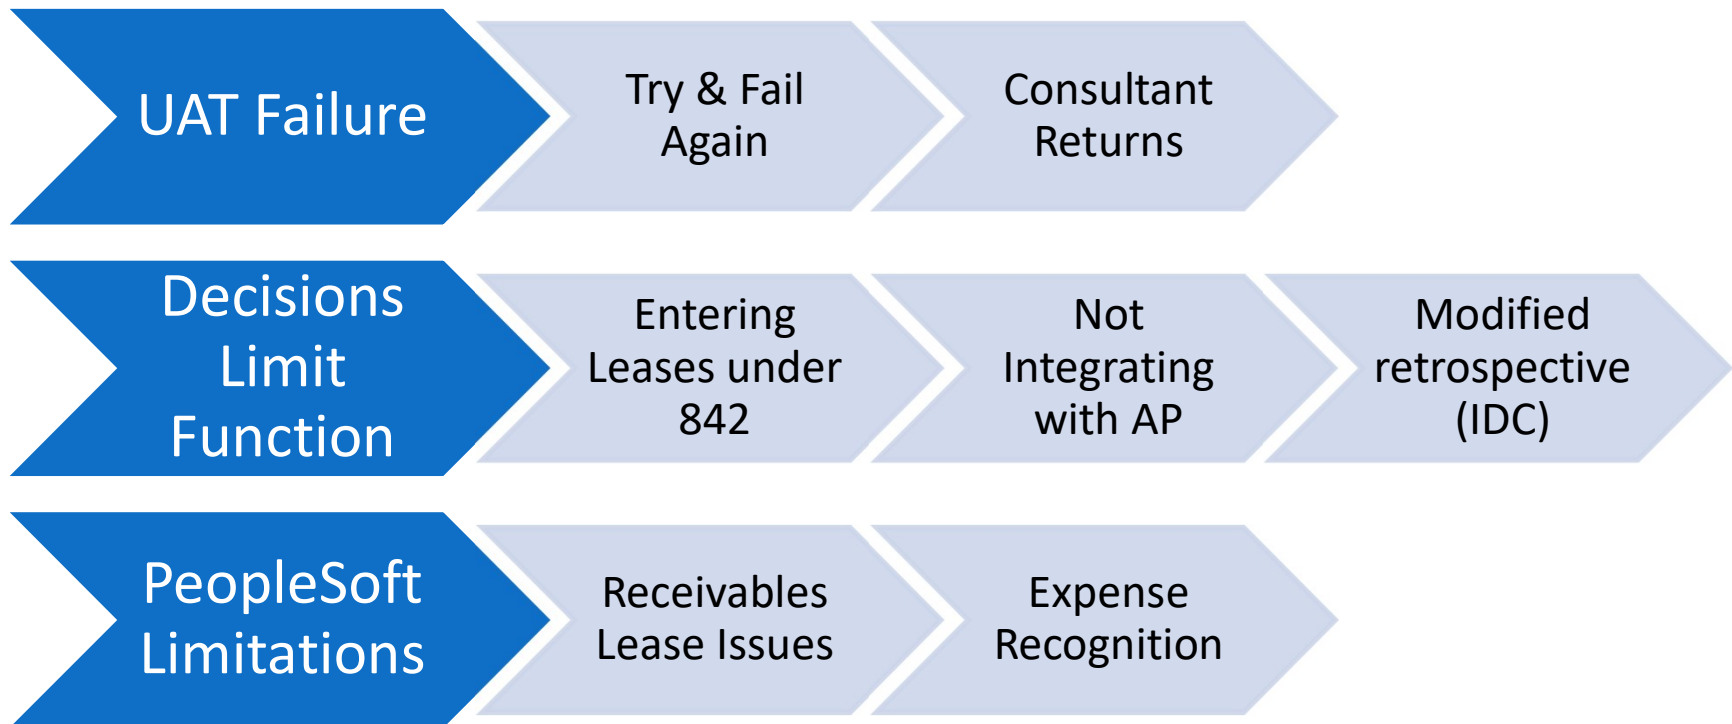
UAT Failure

Try & Fail Again

Consultant Returns

Decisions Limit Function

Entering Leases under 842

Not Integrating with AP

Modified retrospective (IDC)

PeopleSoft Limitations

Receivables Lease Issues

Expense Recognition